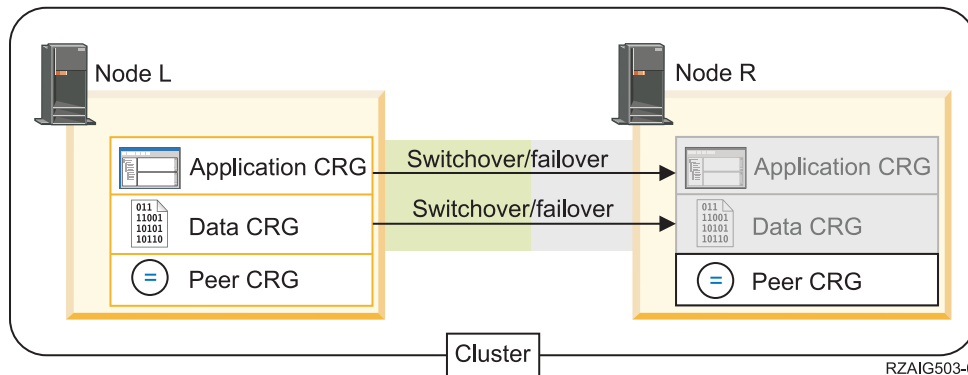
Node L

Node R

Application CRG

Switchover/failover

Application CRG

011
11001
10101
10110

Data CRG

Switchover/failover

011
11001
10101
10110

Data CRG

=

Peer CRG

=

Peer CRG

Cluster

RZAIG503-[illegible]